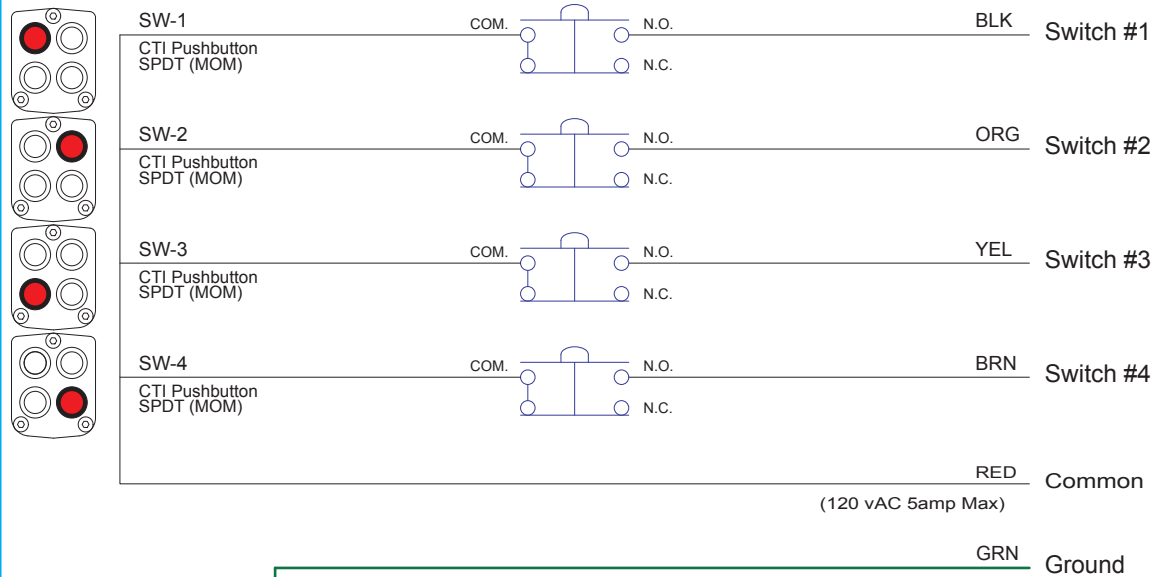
SW-1
CTI Pushbutton
SPDT (MOM)
COM.
N.O.
N.C.
BLK
Switch #1

SW-2
CTI Pushbutton
SPDT (MOM)
COM.
N.O.
N.C.
ORG
Switch #2

SW-3
CTI Pushbutton
SPDT (MOM)
COM.
N.O.
N.C.
YEL
Switch #3

SW-4
CTI Pushbutton
SPDT (MOM)
COM.
N.O.
N.C.
BRN
Switch #4

RED
Common
(120 vAC 5amp Max)

GRN
Ground